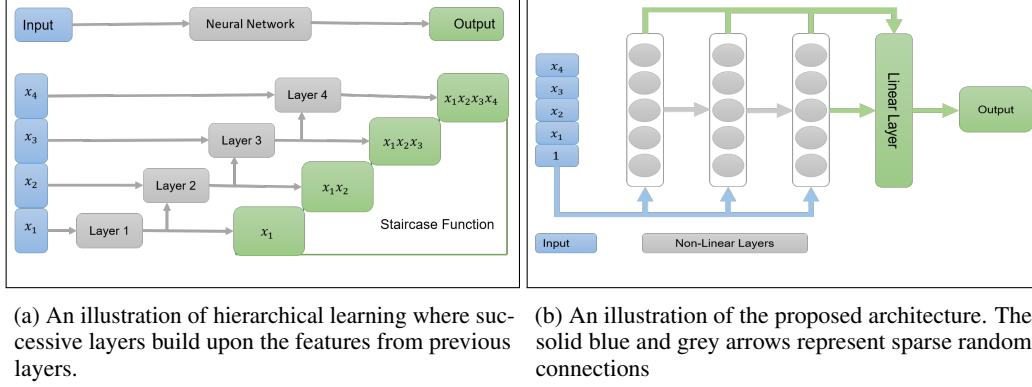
Input

Neural Network

Output

$x_4$

$x_3$

$x_2$

$x_1$

Layer 4

Layer 3

Layer 2

Layer 1

$x_1x_2x_3x_4$

$x_1x_2x_3$

$x_1x_2$

$x_1$

Staircase Function

(a) An illustration of hierarchical learning where successive layers build upon the features from previous layers.

$x_4$

$x_3$

$x_2$

$x_1$

1

Linear Layer

Output

Input

Non-Linear Layers

(b) An illustration of the proposed architecture. The solid blue and grey arrows represent sparse random connections